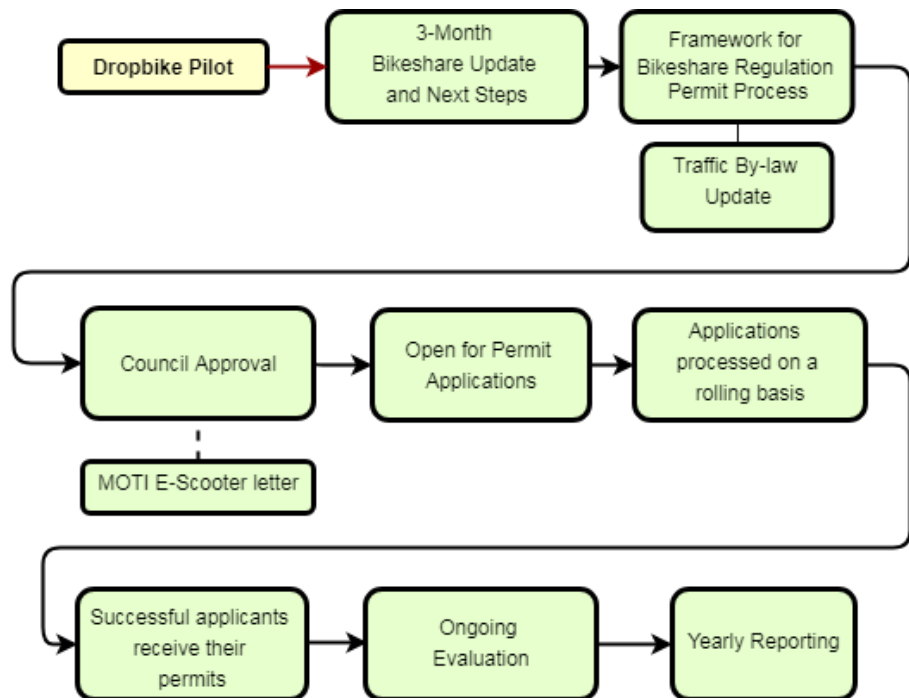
Dropbike Pilot

3-Month Bikeshare Update and Next Steps

Framework for Bikeshare Regulation Permit Process

Traffic By-law Update

Council Approval

MOTI E-Scooter letter

Open for Permit Applications

Applications processed on a rolling basis

Successful applicants receive their permits

Ongoing Evaluation

Yearly Reporting